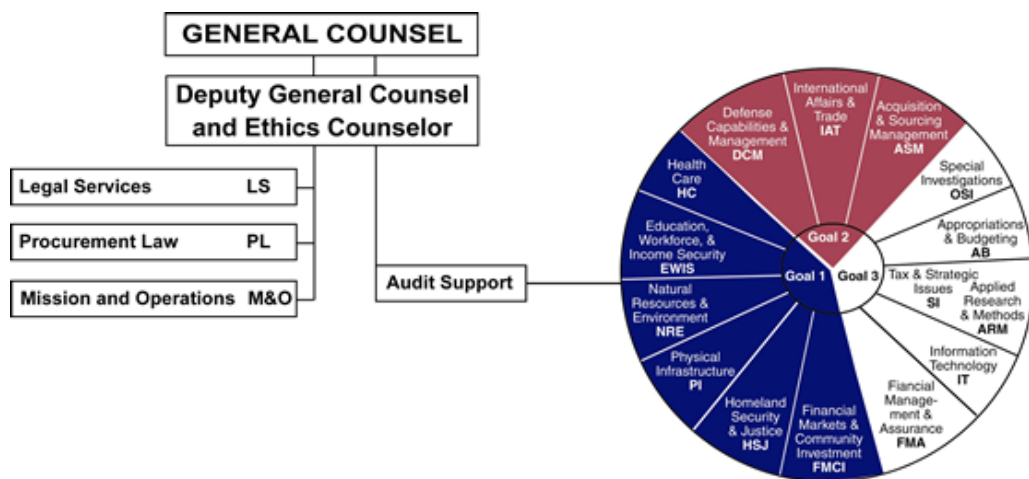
GENERAL COUNSEL

Deputy General Counsel and Ethics Counselor

Legal Services LS

Procurement Law PL

Mission and Operations M&O

Audit Support

Goal 1

Goal 2

Goal 3

Health Care HC

Education, Workforce, & Income Security EWIS

Natural Resources & Environment NRE

Physical Infrastructure PI

Homeland Security & Justice HSJ

Financial Markets & Community Investment FMCI

Defense Capabilities & Management DCM

International Affairs & Trade IAT

Acquisition & Sourcing Management ASM

Special Investigations OSI

Appropriations & Budgeting AB

Tax & Strategic Issues SI

Applied Research & Methods ARM

Information Technology IT

Fiancial Management & Assurance FMA